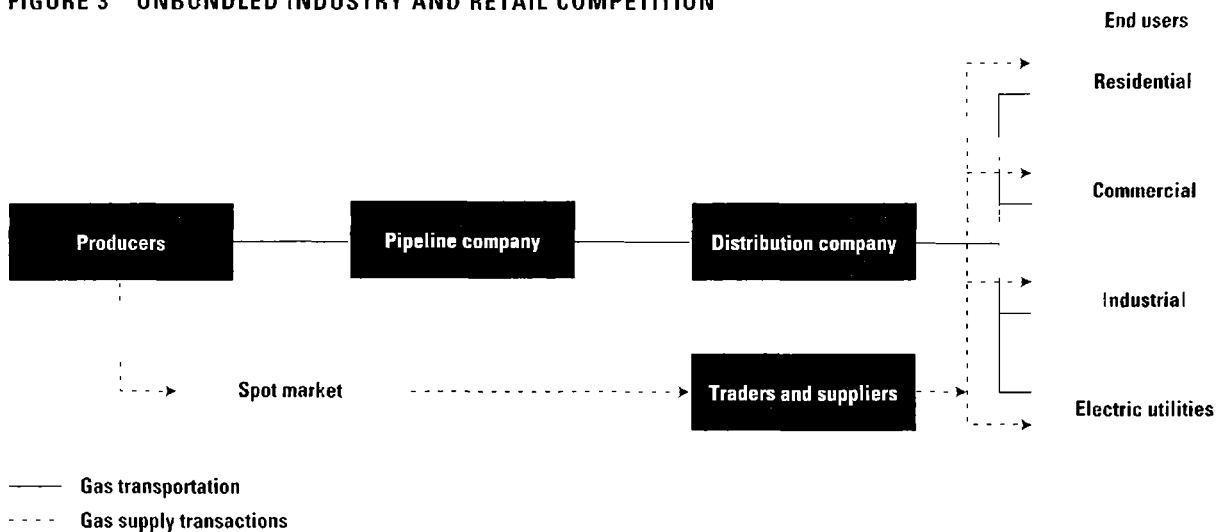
FIGURE 3 UNBUNDLED INDUSTRY AND RETAIL COMPETITION

End users

Residential

Commercial

Producers

Pipeline company

Distribution company

Industrial

Spot market

Traders and suppliers

Electric utilities

Gas transportation

Gas supply transactions